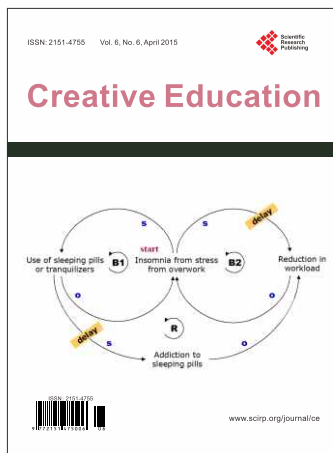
ISSN: 2151-4755 Vol. 6, No. 6, April 2015

Scientific Research Publishing

Creative Education

start

Use of sleeping pills or tranquilizers

Insomnia from stress from overwork

Reduction in workload

B1

B2

R

s

s

o

o

s

o

delay

delay

Addiction to sleeping pills

ISSN 2151-4755

www.scirp.org/journal/ce